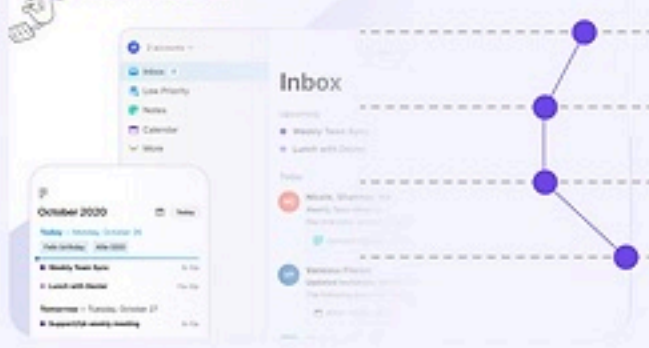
Inbox

Low Priority

Notes

Calendar

More

Inbox

Weekly Team Sync

Lunch with Dexter

October 2020

Today

Today — Monday, October 26

Weekly Team Sync

Lunch with Dexter

Tomorrow — Tuesday, October 27

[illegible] weekly meeting